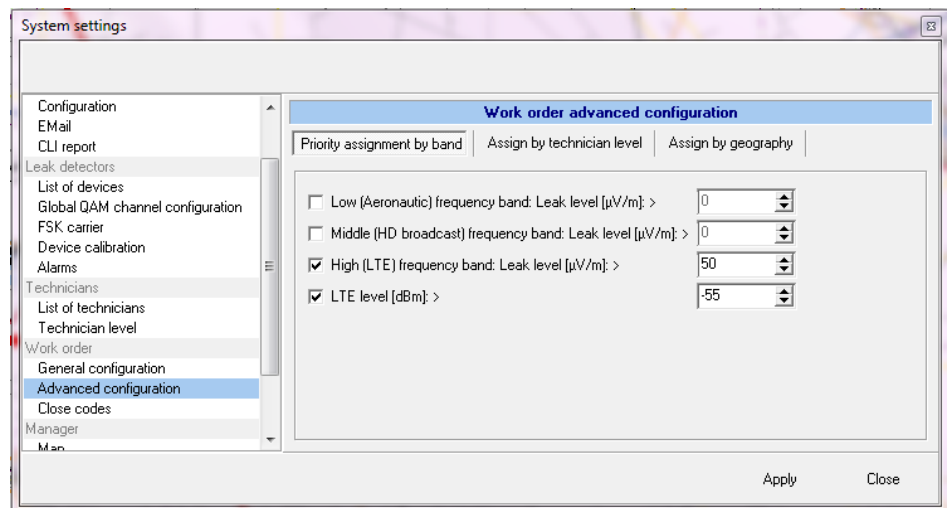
System settings

Configuration
EMail
CLI report
Leak detectors
List of devices
Global QAM channel configuration
FSK carrier
Device calibration
Alarms
Technicians
List of technicians
Technician level
Work order
General configuration
Advanced configuration
Close codes
Manager
Map

Work order advanced configuration

Priority assignment by band | Assign by technician level | Assign by geography

Low (Aeronautic) frequency band: Leak level [µV/m]: > 0
Middle (HD broadcast) frequency band: Leak level [µV/m]: > 0
High (LTE) frequency band: Leak level [µV/m]: > 50
LTE level [dBm]: > -55

Apply
Close